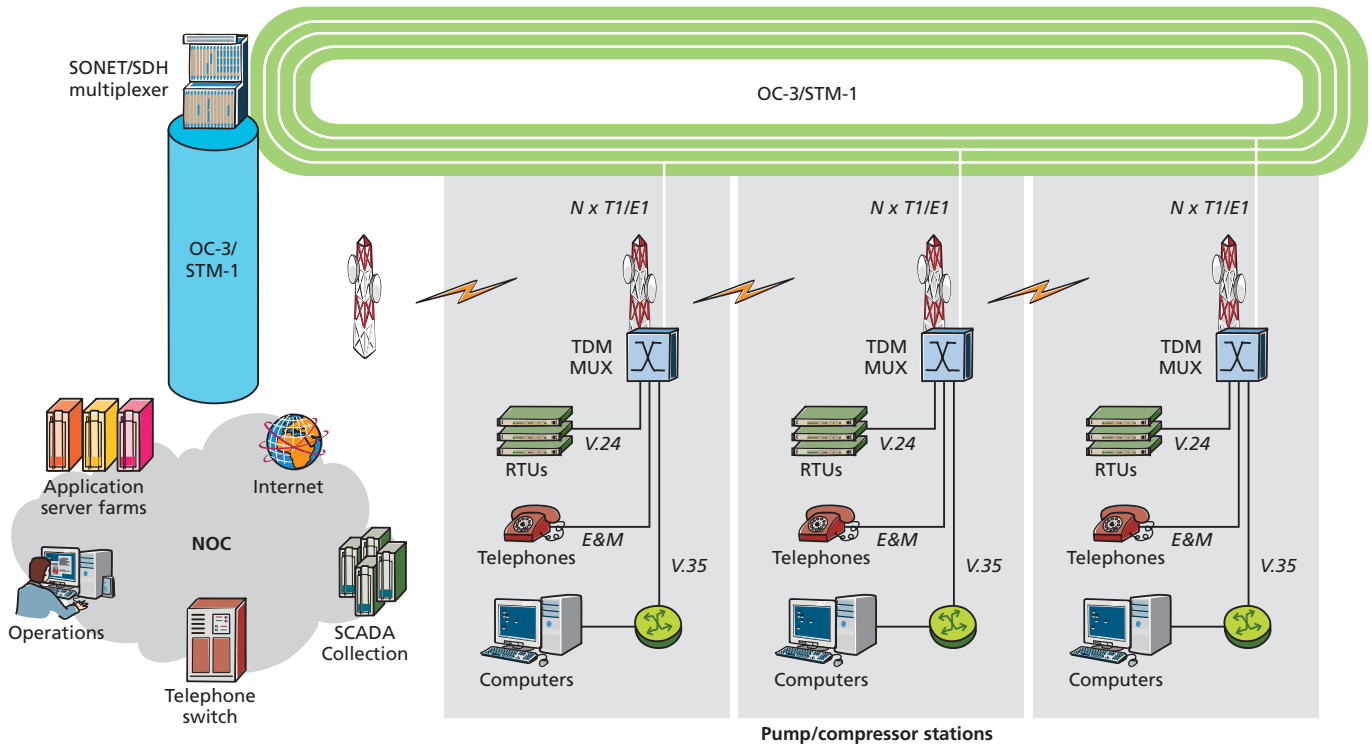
SONET/SDH multiplexer

OC-3/STM-1

OC-3/ STM-1

N x T1/E1

N x T1/E1

N x T1/E1

TDM MUX

TDM MUX

TDM MUX

RTUs

V.24

RTUs

V.24

RTUs

V.24

Telephones

E&M

Telephones

E&M

Telephones

E&M

V.35

V.35

V.35

Computers

Computers

Computers

Application server farms

Internet

NOC

Operations

SCADA Collection

Telephone switch

Pump/compressor stations